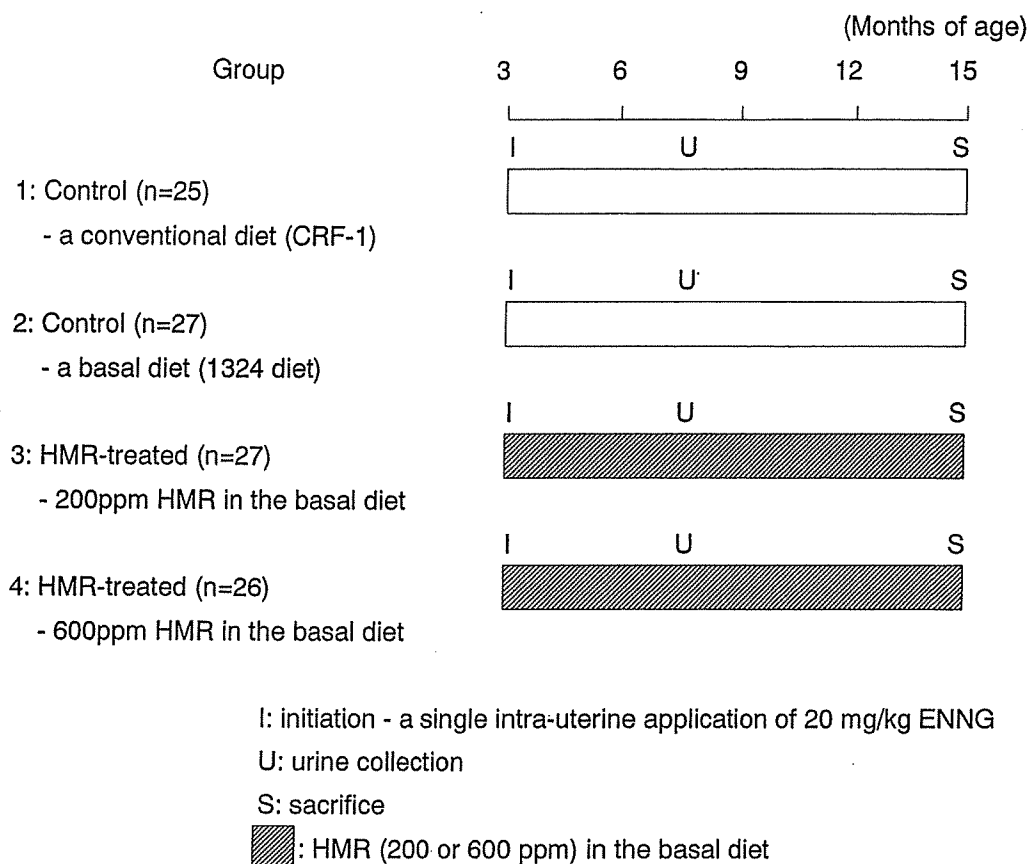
(Months of age)

Group

3 6 9 12 15

I U S

1: Control (n=25)
- a conventional diet (CRF-1)

I U S

2: Control (n=27)
- a basal diet (1324 diet)

I U S

3: HMR-treated (n=27)
- 200ppm HMR in the basal diet

I U S

4: HMR-treated (n=26)
- 600ppm HMR in the basal diet

I: initiation - a single intra-uterine application of 20 mg/kg ENNG
U: urine collection
S: sacrifice
: HMR (200 or 600 ppm) in the basal diet